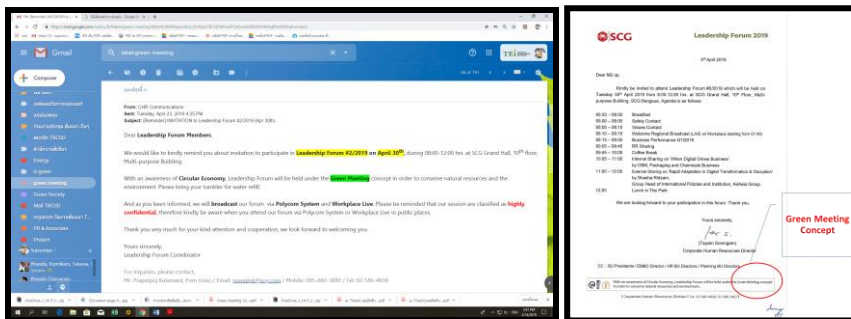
Gmail

label:green-meeting

Compose

Energy

G-green

Green Society

Mail TIKTSD

Project

From: CHR Communications
Sent: Tuesday, April 23, 2019 4:25 PM
Subject: [Reminder] INVITATION to Leadership Forum #2/2019 (Apr 30th)

Dear Leadership Forum Members,

We would like to kindly remind you about invitation to participate in Leadership Forum #2/2019 on April 30th, during 08:00-12:00 hrs. at SCG Grand Hall, $10^{th}$ floor, Multi-purpose Building.

With an awareness of Circular Economy, Leadership Forum will be held under the Green Meeting concept in order to conserve natural resources and the environment. Please bring your tumbler for water refill.

As you have been informed, we will broadcast our forum via Polycom System and Workplace Live. Please be reminded that our session are classified as highly confidential, therefore kindly be aware when you attend our forum via Polycom System or Workplace Live in public places.

Thank you very much for your kind attention and cooperation, we look forward to welcoming you.

Yours sincerely,
Leadership Forum Coordinator

For inquiries, please contact,

SCG

Leadership Forum 2019

Dear MD up,

Kindly be invited to attend Leadership Forum #2/2019 which will be held on Tuesday 30th April 2019 from 8:00-12:00 hrs. at SCG Grand Hall, 10th Floor, Multi-purpose Building, SCG Bangsue. Agenda is as follows:

08:00 – 08:30 Breakfast
08:30 – 08:35 Safety Contact
08:35 – 09:10 Values Contact
09:10 – 09:15 Welcome Regional Broadcast
09:15 – 09:35 Business Performance Q1/2019
09:35 – 09:45 RR Sharing
09:45 – 10:00 Coffee Break
10:00 – 11:00 Internal Sharing
11:00 – 12:00 External Sharing
12:00 Lunch

We are looking forward to your participation in this forum. Thank you.

Yours sincerely,

Corporate Human Resources Director

Green Meeting Concept